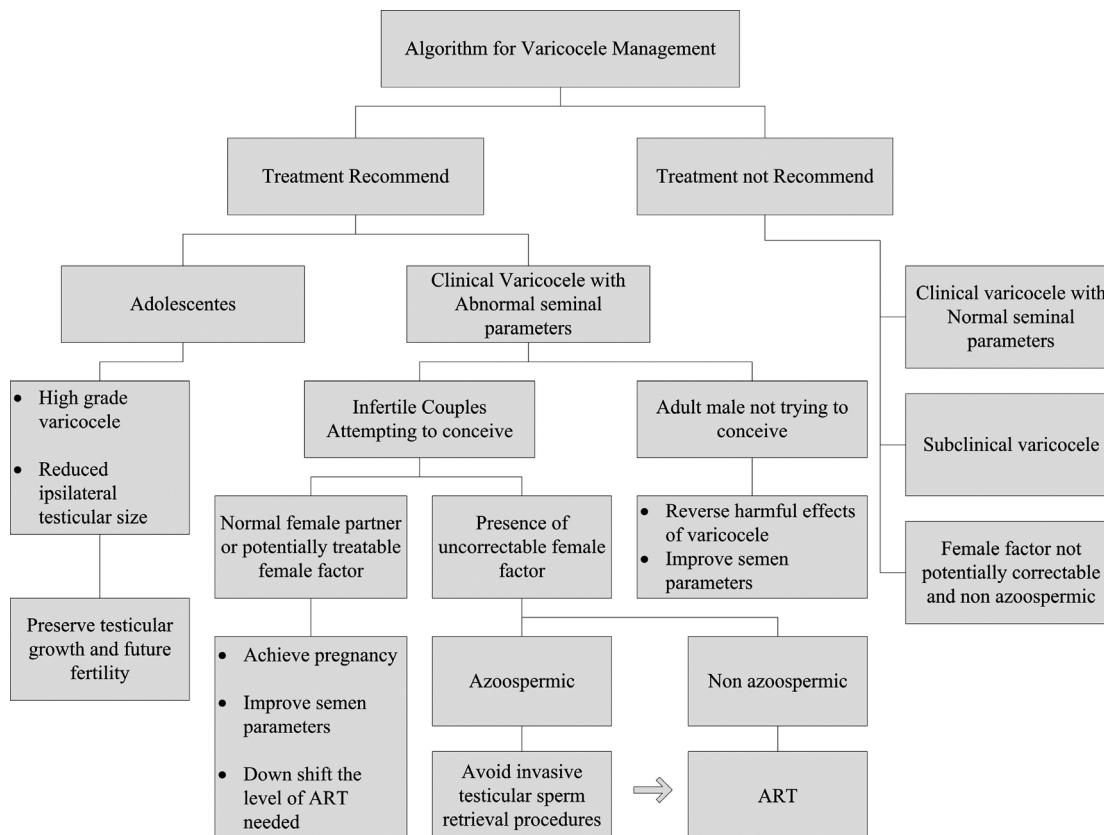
Algorithm for Varicocele Management

Treatment Recommend

Treatment not Recommend

Adolescentes

Clinical Varicocele with Abnormal seminal parameters

Clinical varicocele with Normal seminal parameters

- High grade varicocele
- Reduced ipsilateral testicular size

Infertile Couples Attempting to conceive

Adult male not trying to conceive

Subclinical varicocele

Normal female partner or potentially treatable female factor

Presence of uncorrectable female factor

- Reverse harmful effects of varicocele
- Improve semen parameters

Female factor not potentially correctable and non azoospermic

Preserve testicular growth and future fertility

- Achieve pregnancy
- Improve semen parameters
- Down shift the level of ART needed

Azoospermic

Non azoospermic

Avoid invasive testicular sperm retrieval procedures

ART